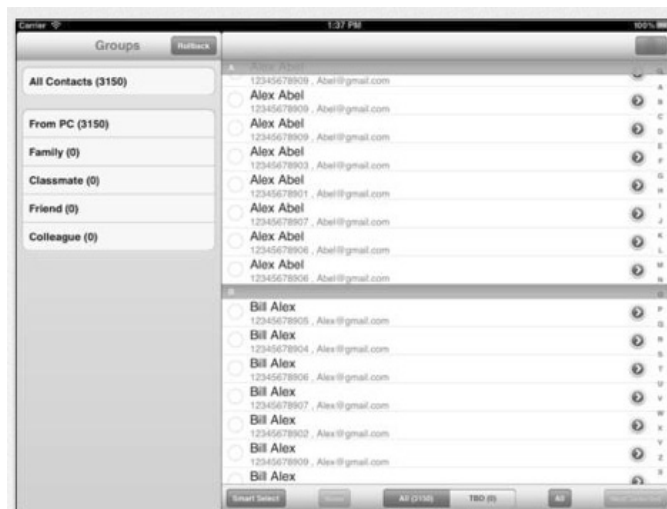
Carrier
1:37 PM
100%

Groups
Rollback

All Contacts (3150)

From PC (3150)

Family (0)

Classmate (0)

Friend (0)

Colleague (0)

A
Alex Abel
Alex Abel
12345678909 , Abel@gmail.com
Alex Abel
12345678909 , Abel@gmail.com
Alex Abel
12345678903 , Abel@gmail.com
Alex Abel
12345678901 , Abel@gmail.com
Alex Abel
12345678907 , Abel@gmail.com
Alex Abel
12345678906 , Abel@gmail.com
Alex Abel
12345678906 , Abel@gmail.com

B
Bill Alex
12345678905 , Alex@gmail.com
Bill Alex
12345678904 , Alex@gmail.com
Bill Alex
12345678906 , Alex@gmail.com
Bill Alex
12345678907 , Alex@gmail.com
Bill Alex
12345678902 , Alex@gmail.com
Bill Alex
12345678909 , Alex@gmail.com
Bill Alex

Q A B C D E F G H I J K L M N O P Q R S T U V W X Y Z #

Smart Select
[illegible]
All (3150)
TBD (0)
All
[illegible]